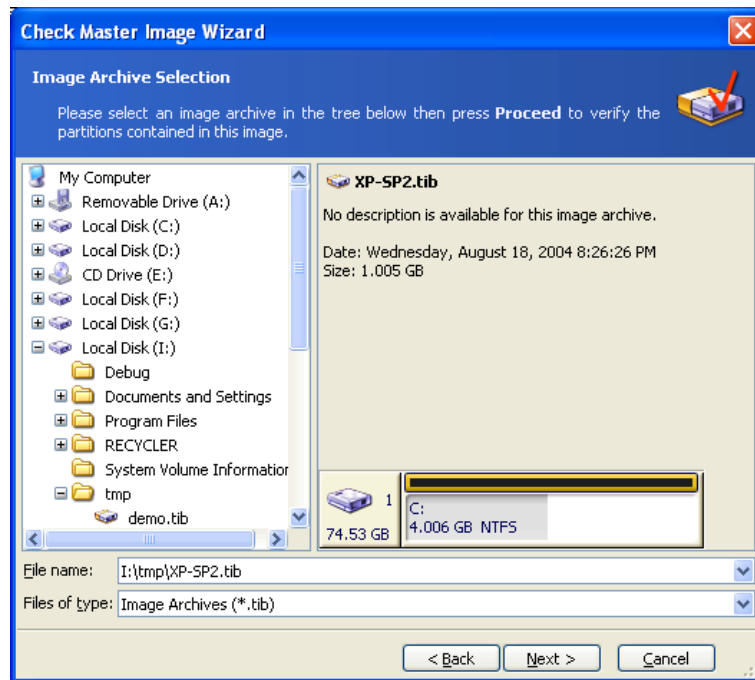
Check Master Image Wizard

Image Archive Selection

Please select an image archive in the tree below then press **Proceed** to verify the partitions contained in this image.

My Computer
Removable Drive (A:)
Local Disk (C:)
Local Disk (D:)
CD Drive (E:)
Local Disk (F:)
Local Disk (G:)
Local Disk (I:)
Debug
Documents and Settings
Program Files
RECYCLER
System Volume Informatior
tmp
demo.tib

XP-SP2.tib

No description is available for this image archive.

Date: Wednesday, August 18, 2004 8:26:26 PM
Size: 1.005 GB

1
74.53 GB
C:
4.006 GB NTFS

File name: I:\tmp\XP-SP2.tib

Files of type: Image Archives (*.tib)

< Back
Next >
Cancel